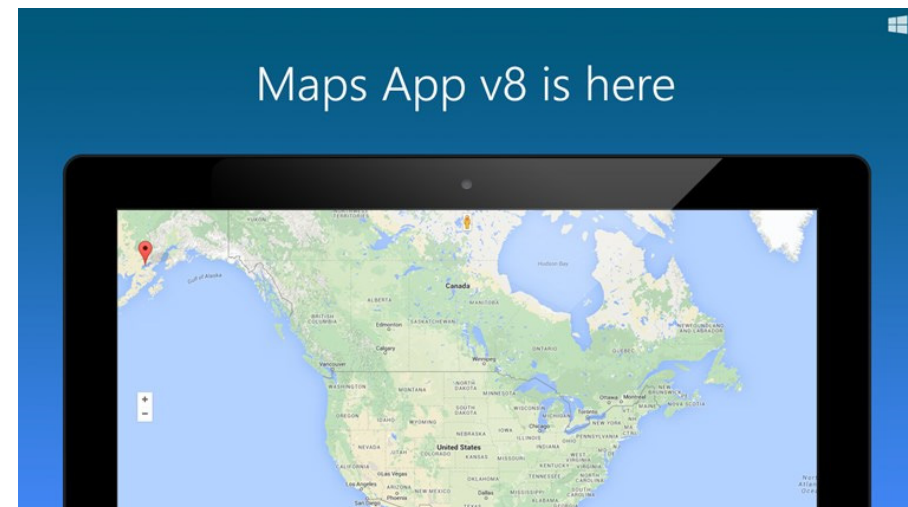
Maps App v8 is here

Hudson Bay
Canada
Gulf of Alaska
ALBERTA
MANITOBA
BRITISH COLUMBIA
SASKATCHEWAN
Edmonton
Calgary
Winnipeg
ONTARIO
QUEBEC
NEWFOUNDLAND AND LABRADOR
Vancouver
WASHINGTON
MONTANA
NORTH DAKOTA
MINNESOTA
Ottawa
Montreal
OREGON
IDAHO
SOUTH DAKOTA
WISCONSIN
WYOMING
NEBRASKA
Chicago
NEVADA
United States
ILLINOIS
PENNSYLVANIA
CALIFORNIA
UTAH
COLORADO
KANSAS
MISSOURI
KENTUCKY
Las Vegas
Los Angeles
NEW MEXICO
TENNESSEE
NORTH CAROLINA
Dallas
+
-